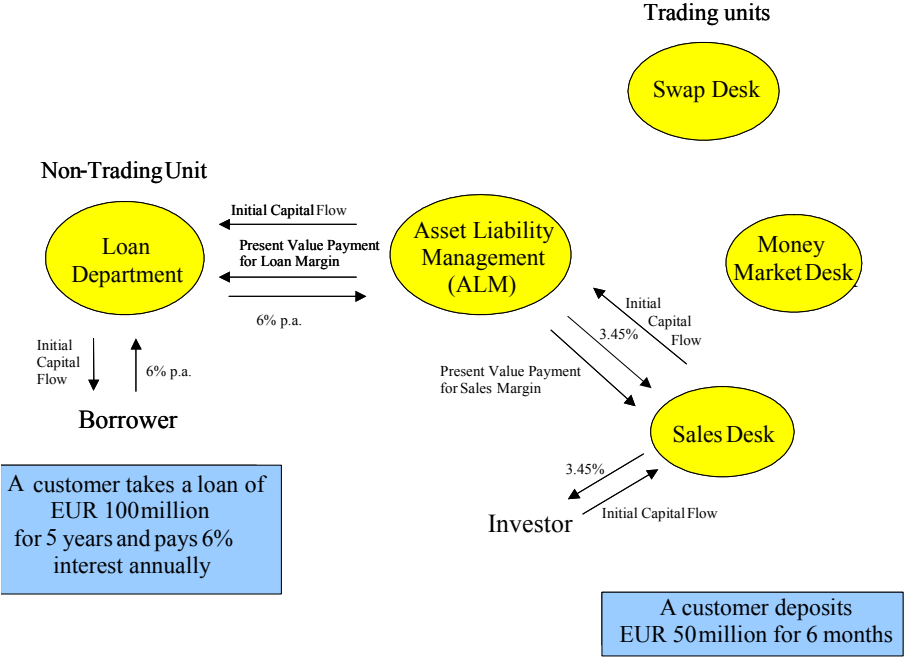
Trading units

Swap Desk

Non-Trading Unit

Loan Department

Initial Capital Flow

Present Value Payment for Loan Margin

6% p.a.

Asset Liability Management (ALM)

Money Market Desk

Initial Capital Flow

6% p.a.

Borrower

Initial Capital Flow

3.45%

Present Value Payment for Sales Margin

Sales Desk

3.45%

Investor

Initial Capital Flow

A customer takes a loan of EUR 100 million for 5 years and pays 6% interest annually

A customer deposits EUR 50 million for 6 months